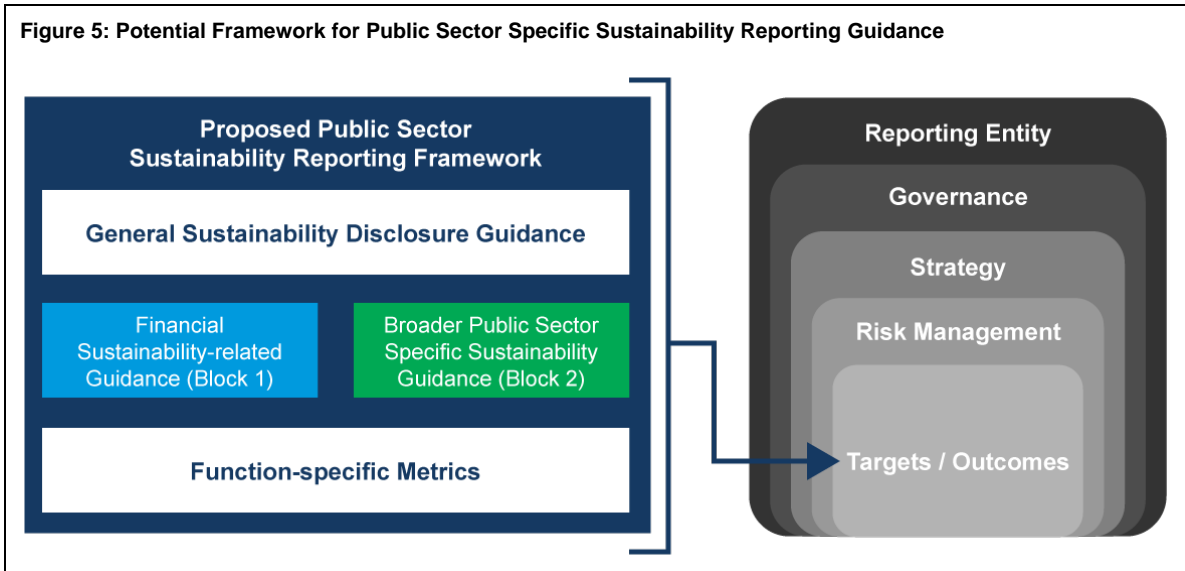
Figure 5: Potential Framework for Public Sector Specific Sustainability Reporting Guidance

Proposed Public Sector Sustainability Reporting Framework

General Sustainability Disclosure Guidance

Financial Sustainability-related Guidance (Block 1)

Broader Public Sector Specific Sustainability Guidance (Block 2)

Function-specific Metrics

Reporting Entity

Governance

Strategy

Risk Management

Targets / Outcomes